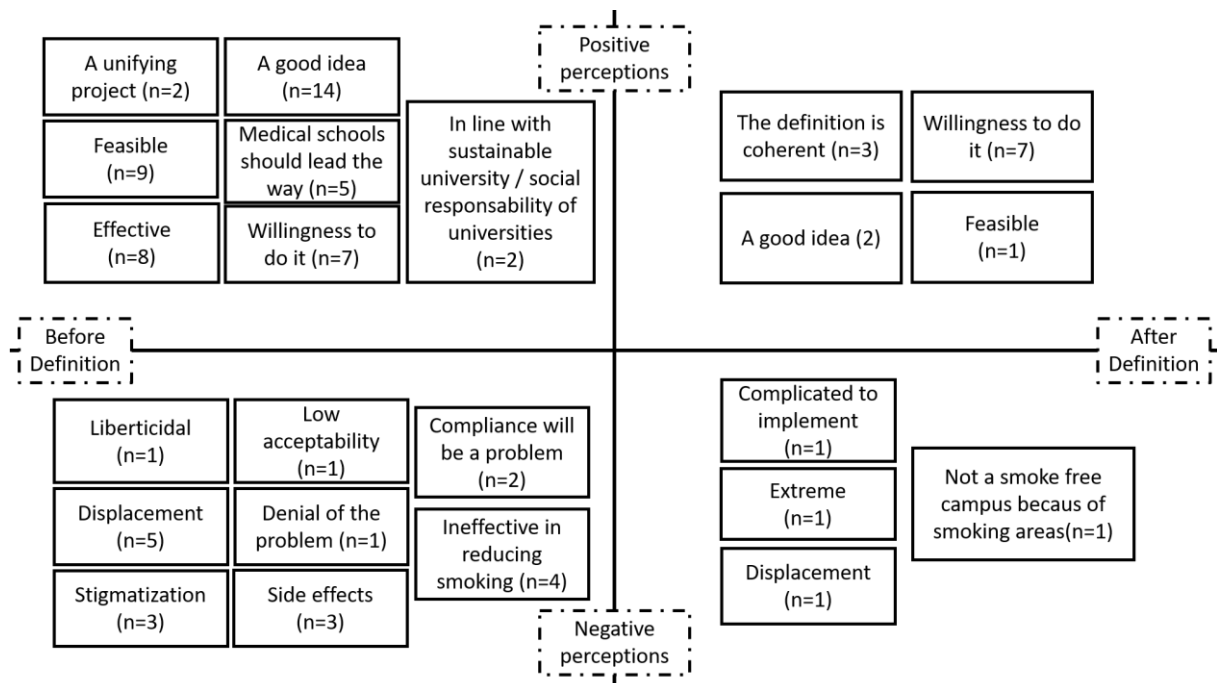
Positive perceptions

A unifying project (n=2)

A good idea (n=14)

Feasible (n=9)

Medical schools should lead the way (n=5)

Effective (n=8)

Willingness to do it (n=7)

In line with sustainable university / social responsability of universities (n=2)

The definition is coherent (n=3)

Willingness to do it (n=7)

A good idea (2)

Feasible (n=1)

Before Definition

After Definition

Liberticidal (n=1)

Low acceptability (n=1)

Compliance will be a problem (n=2)

Displacement (n=5)

Denial of the problem (n=1)

Ineffective in reducing smoking (n=4)

Stigmatization (n=3)

Side effects (n=3)

Complicated to implement (n=1)

Extreme (n=1)

Displacement (n=1)

Not a smoke free campus becaus of smoking areas(n=1)

Negative perceptions